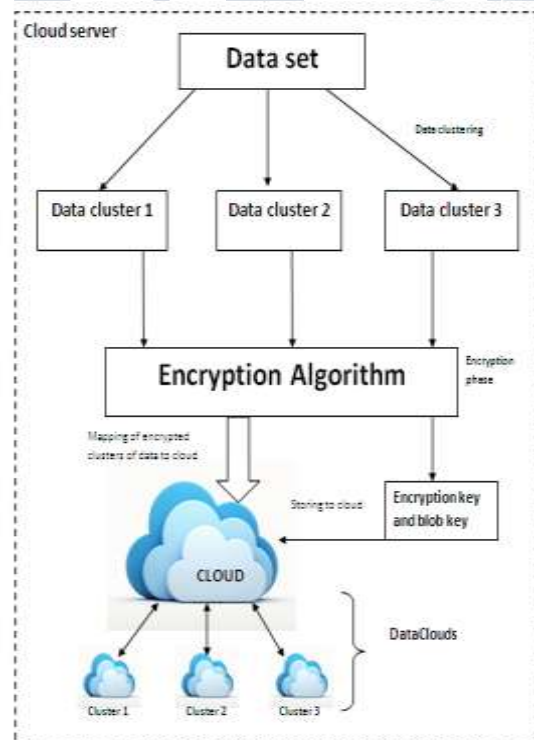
Cloud server

Data set

Data clustering

Data cluster 1

Data cluster 2

Data cluster 3

Encryption Algorithm

Encryption phase

Mapping of encrypted clusters of data to cloud

Storing to cloud

Encryption key and blob key

CLOUD

DataClouds

Cluster 1

Cluster 2

Cluster 3